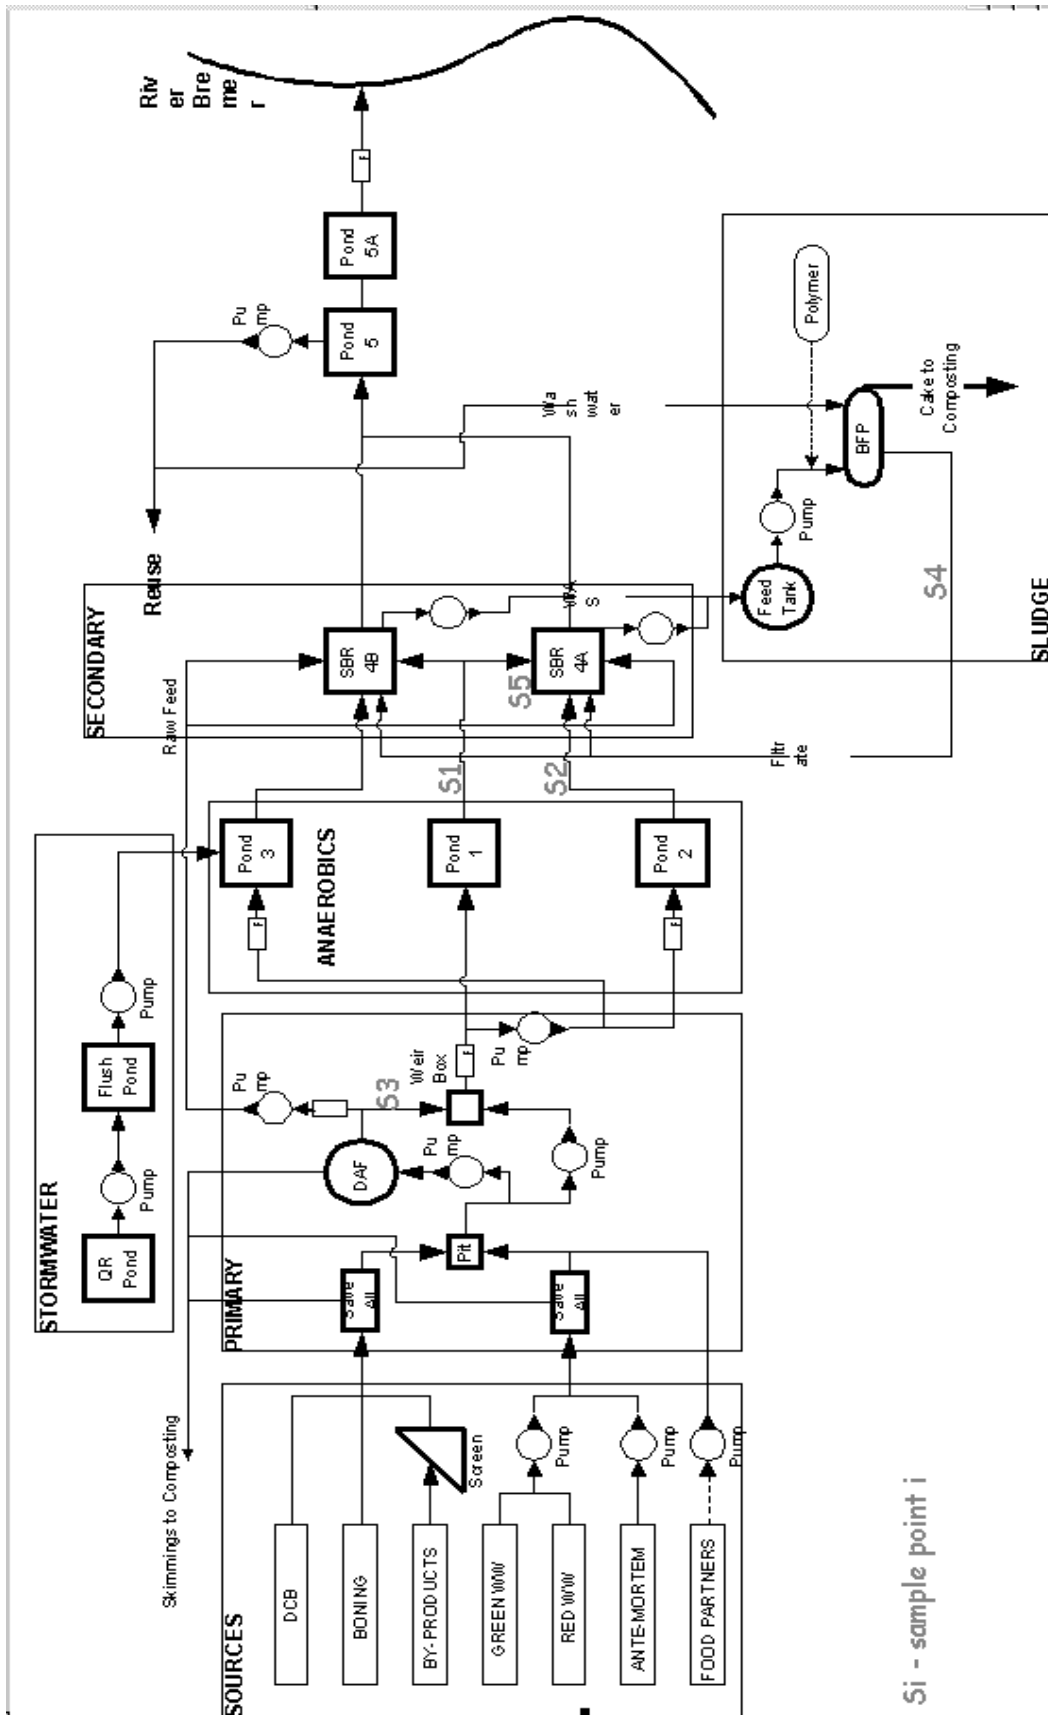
River Bremer

Pond 5A

Pump

Pond 5

Polymer

Wash water

Cake to Composting

BFP

Reuse

Pump

Feed Tank

S4

SLUDGE

SECONDARY

WAS

Raw Feed

SBR 4B

SBR 4A

S5

Filtrate

S1

S2

STORMWATER

Pond 3

Pond 1

Pond 2

ANAEROBICS

Pump

Flush Pond

Pump

QR Pond

Pump

Weir Box

S3

Pump

DAF

Pump

Pump

PRIMARY

Save All

Pit

Save All

Skimmings to Composting

SOURCES

DCB

BONING

BY-PRODUCTS

Screen

GREEN WW

RED WW

Pump

ANTE-MORTEM

Pump

FOOD PARTNERS

Pump

Si - sample point i